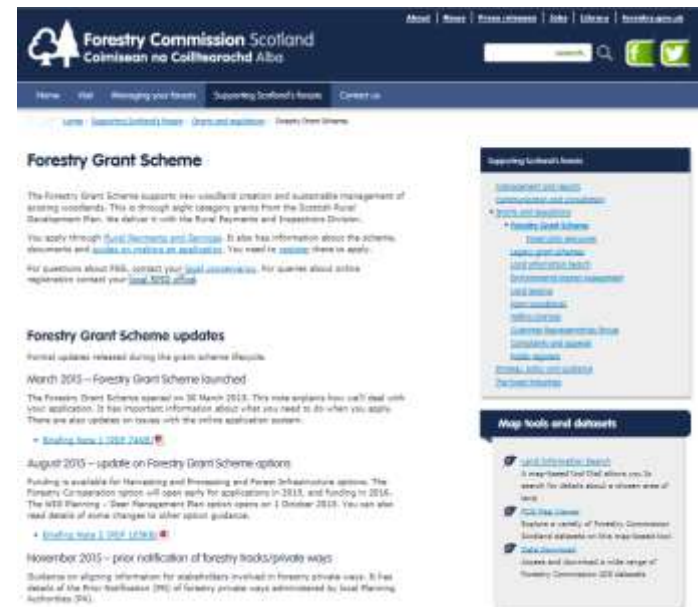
About | News | Press releases | Jobs | Library | forestry.gov.uk

Forestry Commission Scotland
Coimisean na Coilltearachd Alba

search

Home | Visit | Managing your forests | Supporting Scotland's forests | Contact us

Home > Supporting Scotland's forests > Grants and regulations > Forestry Grant Scheme

Forestry Grant Scheme

The Forestry Grant Scheme supports new woodland creation and sustainable management of existing woodlands. This is through eight category grants from the Scottish Rural Development Plan. We deliver it with the Rural Payments and Inspections Division.

You apply through Rural Payments and Services. It also has information about the scheme, documents and guides on making an application. You need to register there to apply.

For questions about FGS, contact your local conservancy. For queries about online registration contact your local RPID office.

Forestry Grant Scheme updates

Formal updates released during the grant scheme lifecycle.

March 2015 – Forestry Grant Scheme launched

The Forestry Grant Scheme opened on 30 March 2015. This note explains how we'll deal with your application. It has important information about what you need to do when you apply. There are also updates on issues with the online application system.

• Briefing Note 1 (PDF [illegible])

August 2015 – update on Forestry Grant Scheme options

Funding is available for Harvesting and Processing and Forest Infrastructure options. The Forestry Co-operation option will open apply for applications in 2015, and funding in 2016. The WIS Planning – Deer Management Plan option opens on 1 October 2015. You can also read details of some changes to other option guidance.

• Briefing Note 2 (PDF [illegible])

November 2015 – prior notification of forestry tracks/private ways

Guidance on aligning information for stakeholders involved in forestry private ways. It has details of the Prior Notification (PN) of forestry private ways administered by local Planning Authorities (PA).

Supporting Scotland's forests

Management and results
Communities and woodlands
Grants and regulations
Forestry Grant Scheme
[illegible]
Legacy grant schemes
Land information search
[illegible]
Land leasing
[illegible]
Felling licences
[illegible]
Complaints and appeals
Public registers
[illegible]
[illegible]

Map tools and datasets

Land Information Search
A map-based tool that allows you to search for details about a chosen area of land.

FCS Map Viewer
Explore a variety of Forestry Commission Scotland datasets on this map-based tool.

Data Download
Access and download a wide range of Forestry Commission GIS datasets.